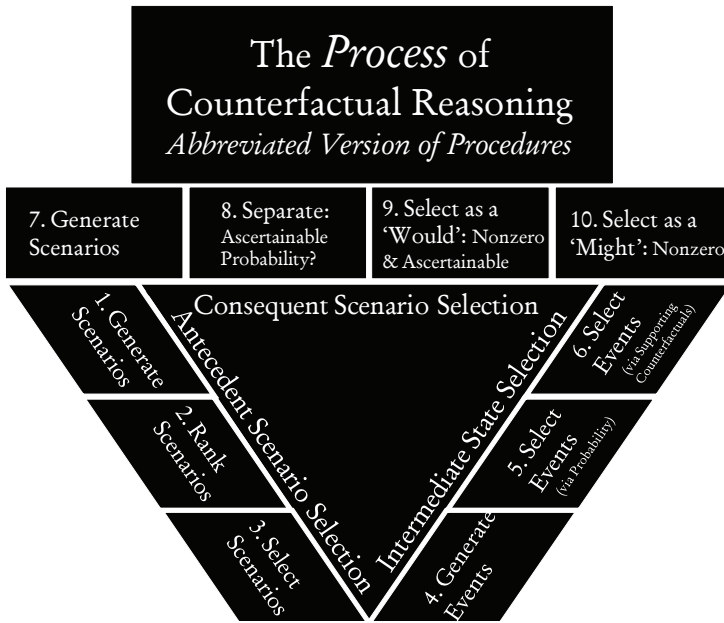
The *Process* of Counterfactual Reasoning
*Abbreviated Version of Procedures*

7. Generate Scenarios

8. Separate: Ascertainable Probability?

9. Select as a 'Would': Nonzero & Ascertainable

10. Select as a 'Might': Nonzero

Consequent Scenario Selection

Antecedent Scenario Selection

Intermediate State Selection

1. Generate Scenarios

2. Rank Scenarios

3. Select Scenarios

4. Generate Events

5. Select Events (via Probability)

6. Select Events (via Supporting Counterfactuals)